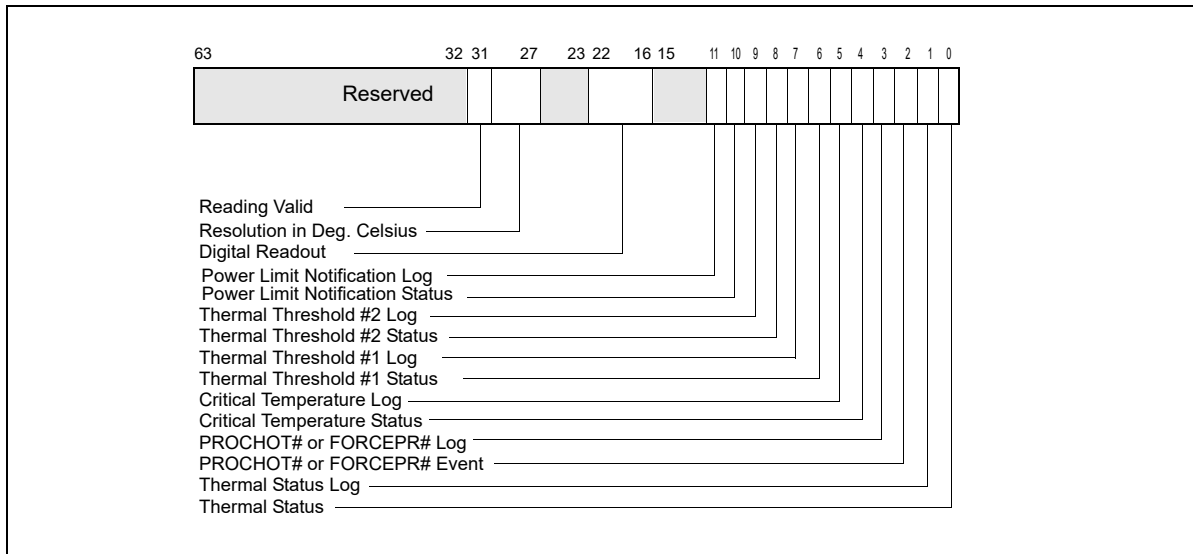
63 32 31 27 23 22 16 15 11 10 9 8 7 6 5 4 3 2 1 0

Reserved

Reading Valid
Resolution in Deg. Celsius
Digital Readout
Power Limit Notification Log
Power Limit Notification Status
Thermal Threshold #2 Log
Thermal Threshold #2 Status
Thermal Threshold #1 Log
Thermal Threshold #1 Status
Critical Temperature Log
Critical Temperature Status
PROCHOT# or FORCEPR# Log
PROCHOT# or FORCEPR# Event
Thermal Status Log
Thermal Status